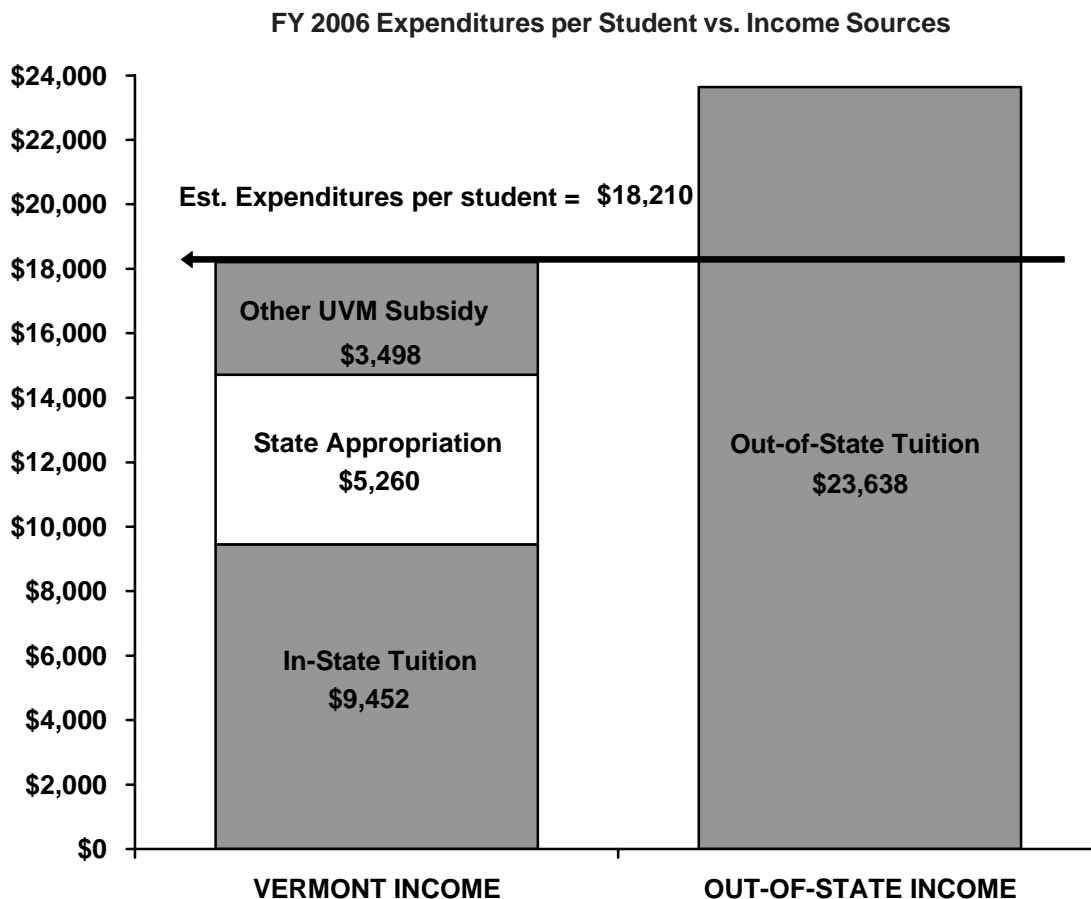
FY 2006 Expenditures per Student vs. Income Sources

$24,000
$22,000
$20,000
$18,000
$16,000
$14,000
$12,000
$10,000
$8,000
$6,000
$4,000
$2,000
$0

Est. Expenditures per student = $18,210

Other UVM Subsidy
$3,498

State Appropriation
$5,260

In-State Tuition
$9,452

Out-of-State Tuition
$23,638

VERMONT INCOME

OUT-OF-STATE INCOME